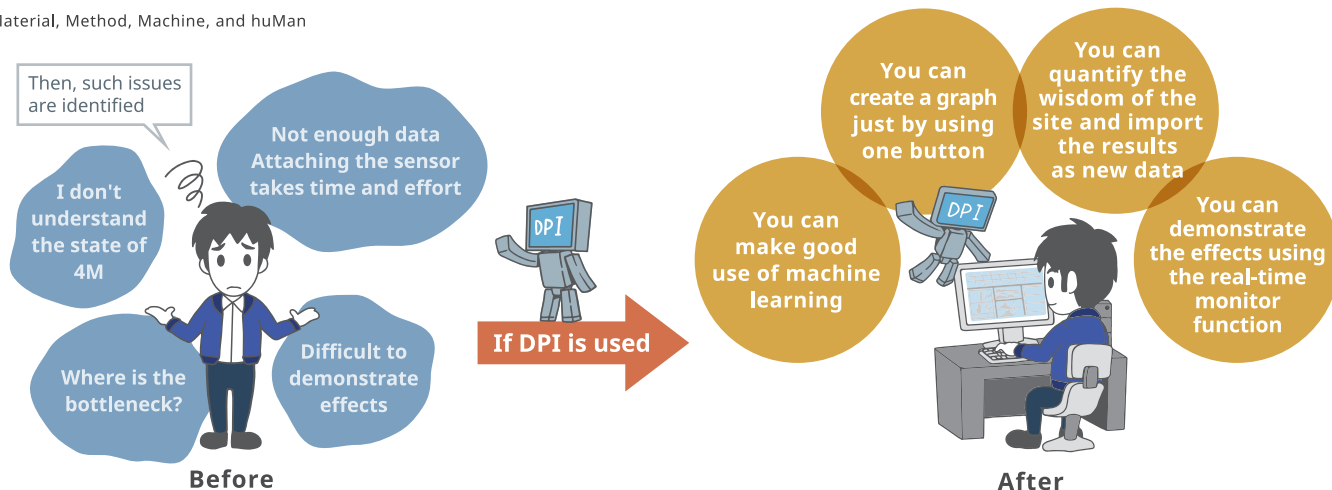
laterial, Method, Machine, and huMan

Then, such issues are identified

I don't understand the state of 4M

Not enough data Attaching the sensor takes time and effort

Where is the bottleneck?

Difficult to demonstrate effects

Before

DPI

If DPI is used

You can make good use of machine learning

You can create a graph just by using one button

You can quantify the wisdom of the site and import the results as new data

You can demonstrate the effects using the real-time monitor function

DPI

After